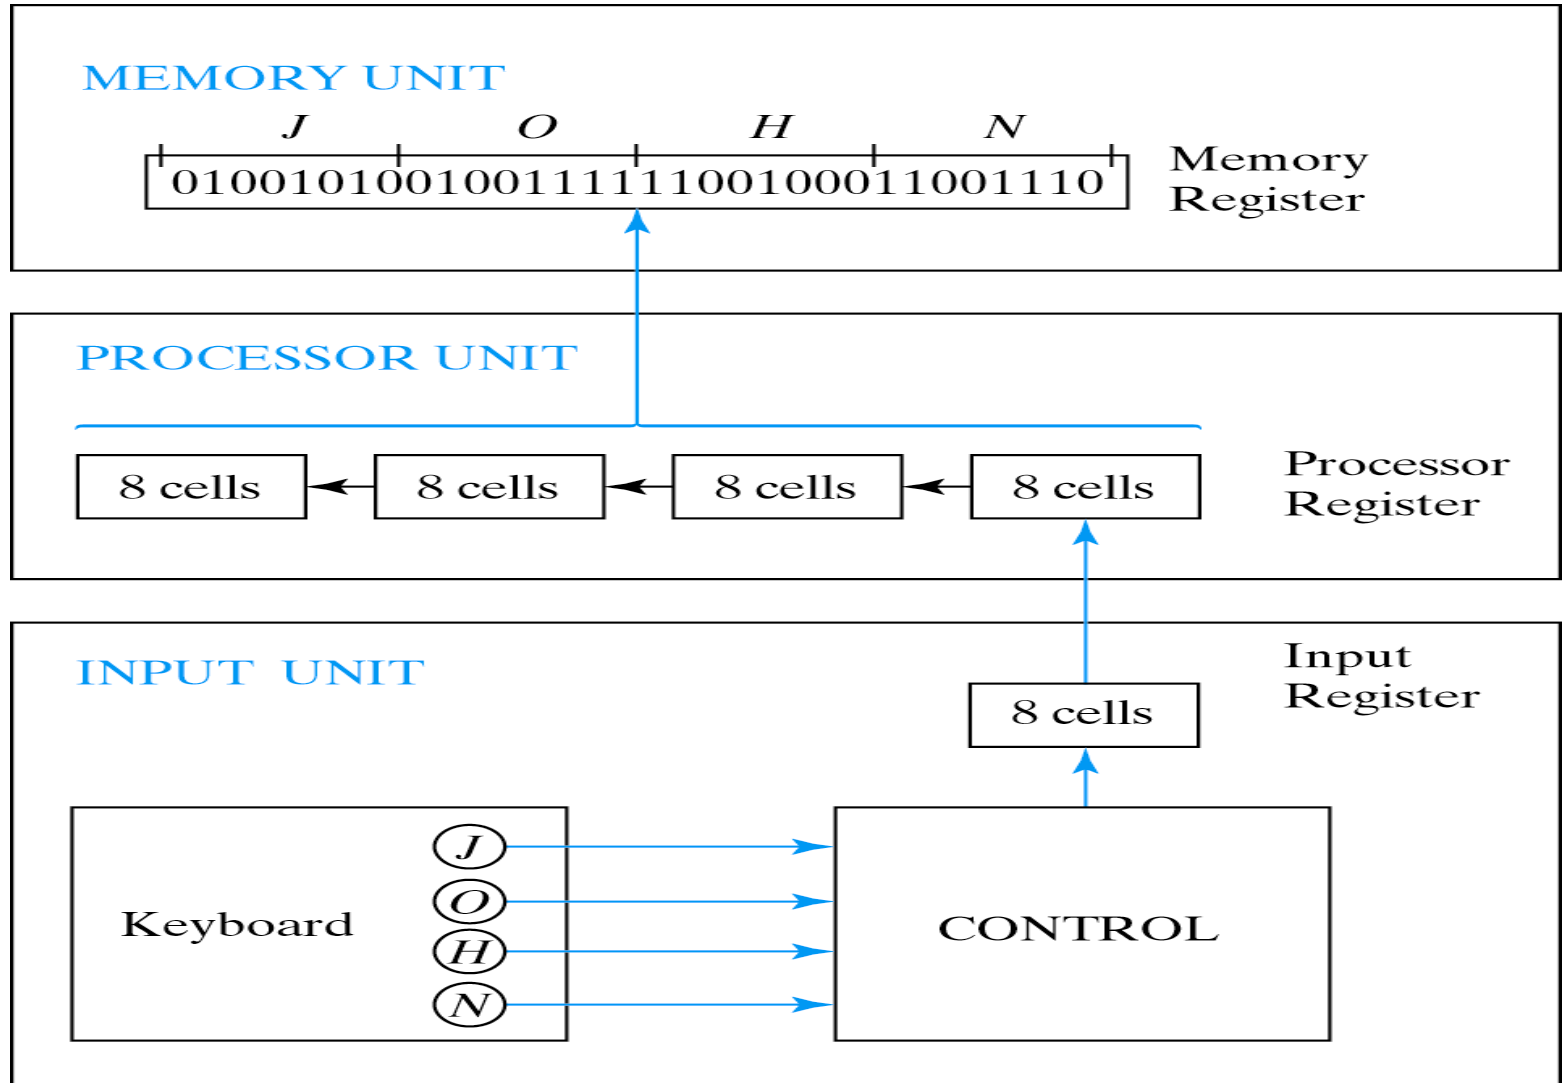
MEMORY UNIT

J O H N

01001010 01001111 11001000 11001110

Memory Register

PROCESSOR UNIT

8 cells
8 cells
8 cells
8 cells

Processor Register

INPUT UNIT

Input Register

8 cells

Keyboard

J
O
H
N

CONTROL